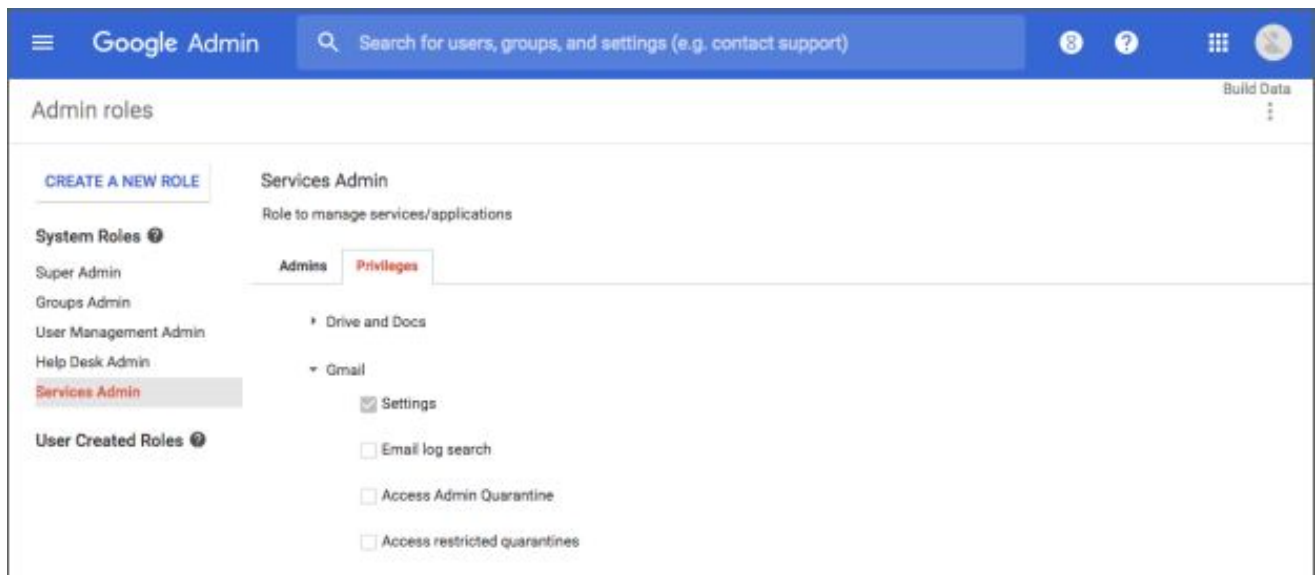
Google Admin

Search for users, groups, and settings (e.g. contact support)

8

Admin roles

Build Data

CREATE A NEW ROLE

System Roles

Super Admin
Groups Admin
User Management Admin
Help Desk Admin
Services Admin

User Created Roles

Services Admin

Role to manage services/applications

Admins

Privileges

Drive and Docs

Gmail

Settings

Email log search

Access Admin Quarantine

Access restricted quarantines